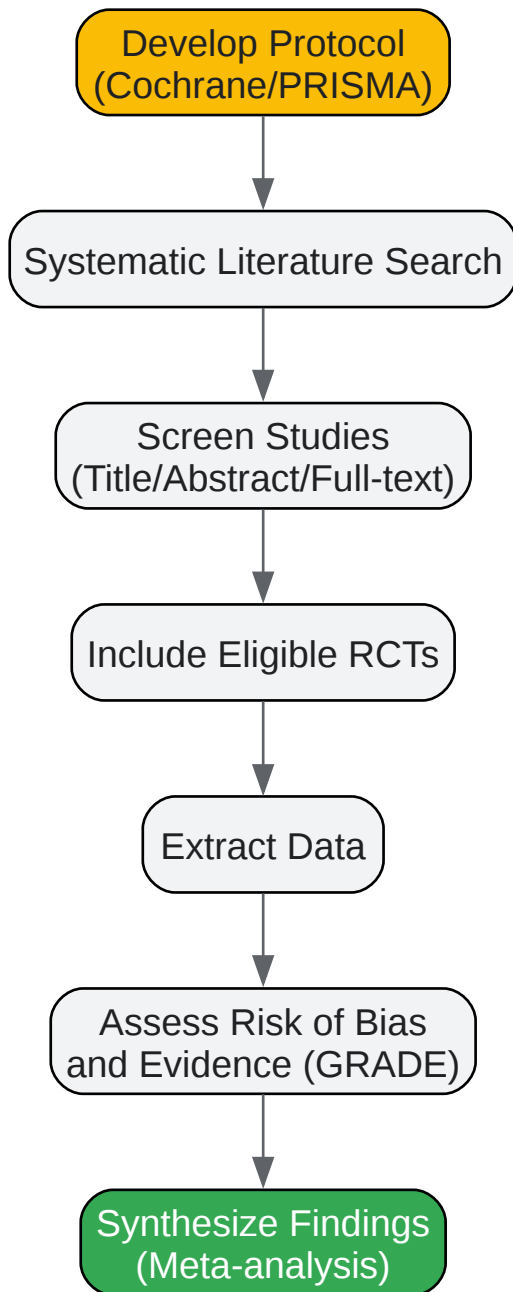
Develop Protocol
(Cochrane/PRISMA)

Systematic Literature Search

Screen Studies
(Title/Abstract/Full-text)

Include Eligible RCTs

Extract Data

Assess Risk of Bias
and Evidence (GRADE)

Synthesize Findings
(Meta-analysis)